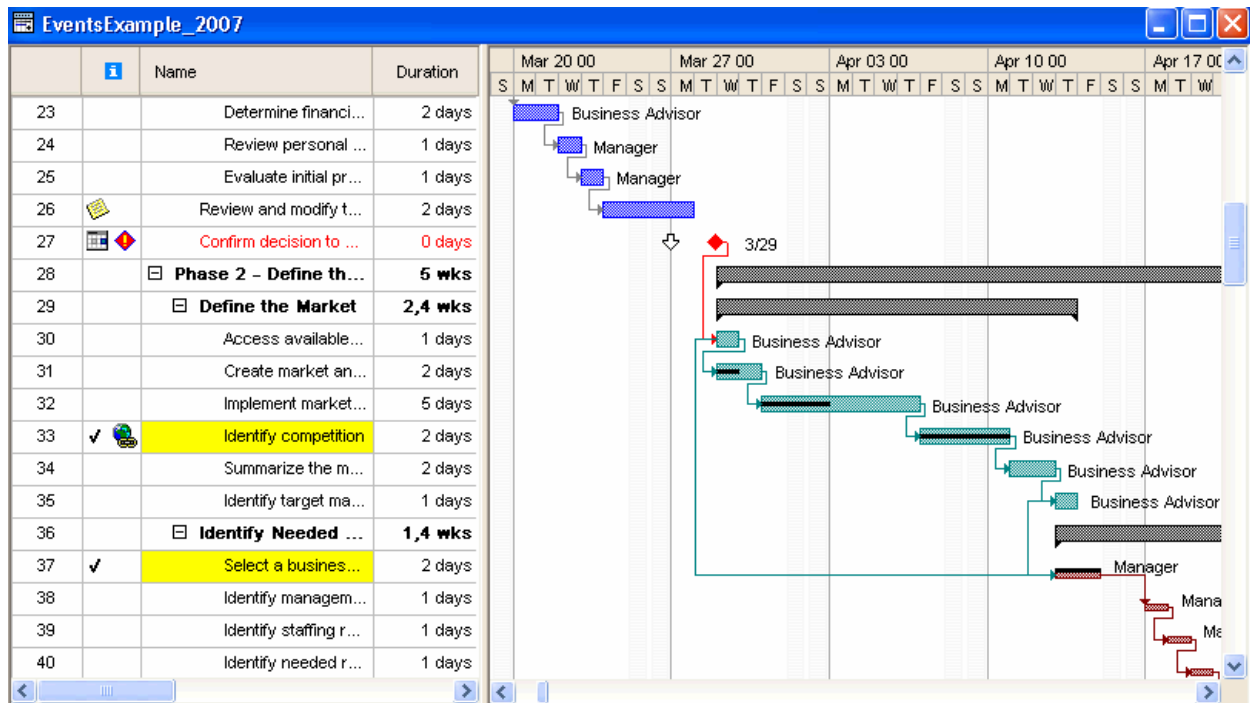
EventsExample_2007

| | i | Name | Duration |
|---|---|---|---|
| 23 | | Determine financi... | 2 days |
| 24 | | Review personal ... | 1 days |
| 25 | | Evaluate initial pr... | 1 days |
| 26 | | Review and modify t... | 2 days |
| 27 | | Confirm decision to ... | 0 days |
| 28 | | ⊟ Phase 2 - Define th... | 5 wks |
| 29 | | ⊟ Define the Market | 2,4 wks |
| 30 | | Access available... | 1 days |
| 31 | | Create market an... | 2 days |
| 32 | | Implement market... | 5 days |
| 33 | ✓ | Identify competition | 2 days |
| 34 | | Summarize the m... | 2 days |
| 35 | | Identify target ma... | 1 days |
| 36 | | ⊟ Identify Needed ... | 1,4 wks |
| 37 | ✓ | Select a busines... | 2 days |
| 38 | | Identify managem... | 1 days |
| 39 | | Identify staffing r... | 1 days |
| 40 | | Identify needed r... | 1 days |

Mar 20 00 Mar 27 00 Apr 03 00 Apr 10 00 Apr 17 00
S M T W T F S S M T W T F S S M T W T F S S M T W T F S S M T W

Business Advisor
Manager
Manager
3/29
Business Advisor
Business Advisor
Business Advisor
Business Advisor
Business Advisor
Business Advisor
Manager
Mana
Ma